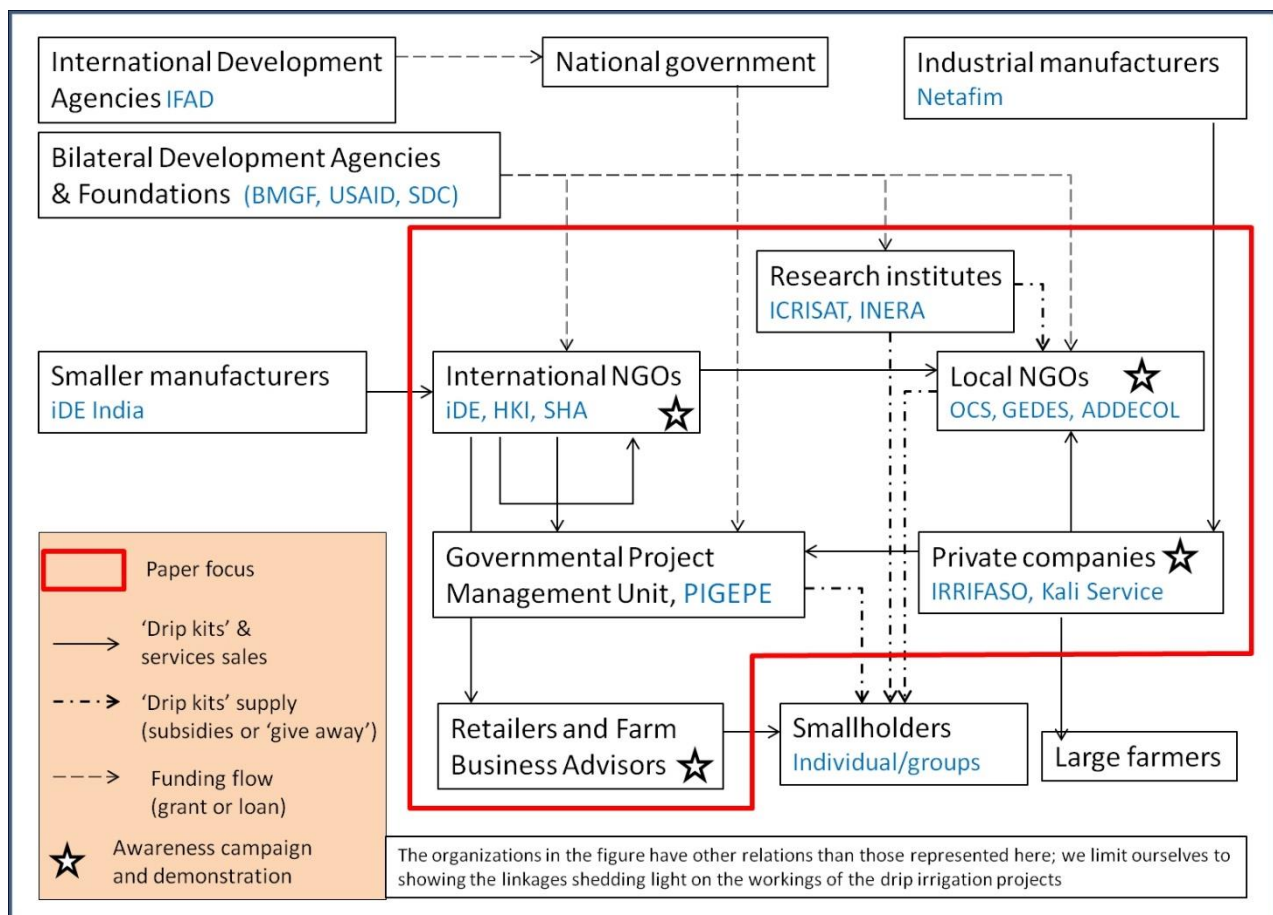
International Development Agencies IFAD

National government

Industrial manufacturers
Netafim

Bilateral Development Agencies & Foundations (BMGF, USAID, SDC)

Research institutes
ICRISAT, INERA

Smaller manufacturers
iDE India

International NGOs
iDE, HKI, SHA ☆

Local NGOs ☆
OCS, GEDES, ADDECOL

Governmental Project Management Unit, PIGEPE

Private companies ☆
IRRIFASO, Kali Service

Retailers and Farm Business Advisors ☆

Smallholders
Individual/groups

Large farmers

Paper focus

'Drip kits' & services sales

'Drip kits' supply (subsidies or 'give away')

Funding flow (grant or loan)

☆ Awareness campaign and demonstration

The organizations in the figure have other relations than those represented here; we limit ourselves to showing the linkages shedding light on the workings of the drip irrigation projects